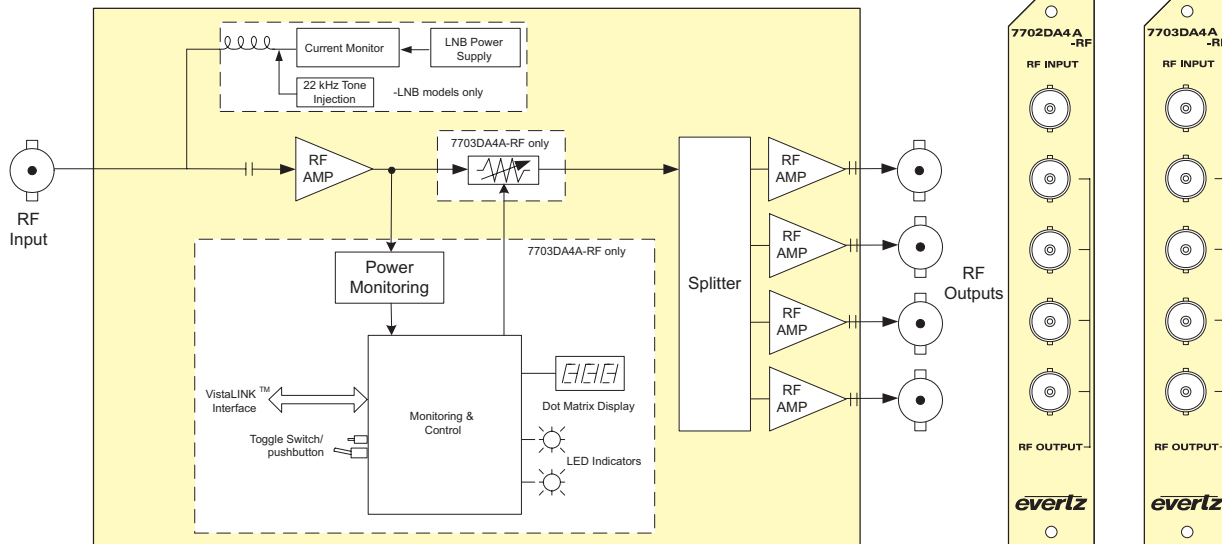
Current Monitor

LNB Power Supply

22 kHz Tone Injection

-LNB models only

RF Input

RF AMP

7703DA4A-RF only

Splitter

RF AMP

RF AMP

RF AMP

RF AMP

RF Outputs

7703DA4A-RF only

Power Monitoring

VistaLINK ™ Interface

Monitoring & Control

Dot Matrix Display

Toggle Switch/ pushbutton

LED Indicators

7702DA4A -RF

RF INPUT

RF OUTPUT

evertz

7703DA4A -R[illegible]

RF INPUT

RF OUTPUT

evertz